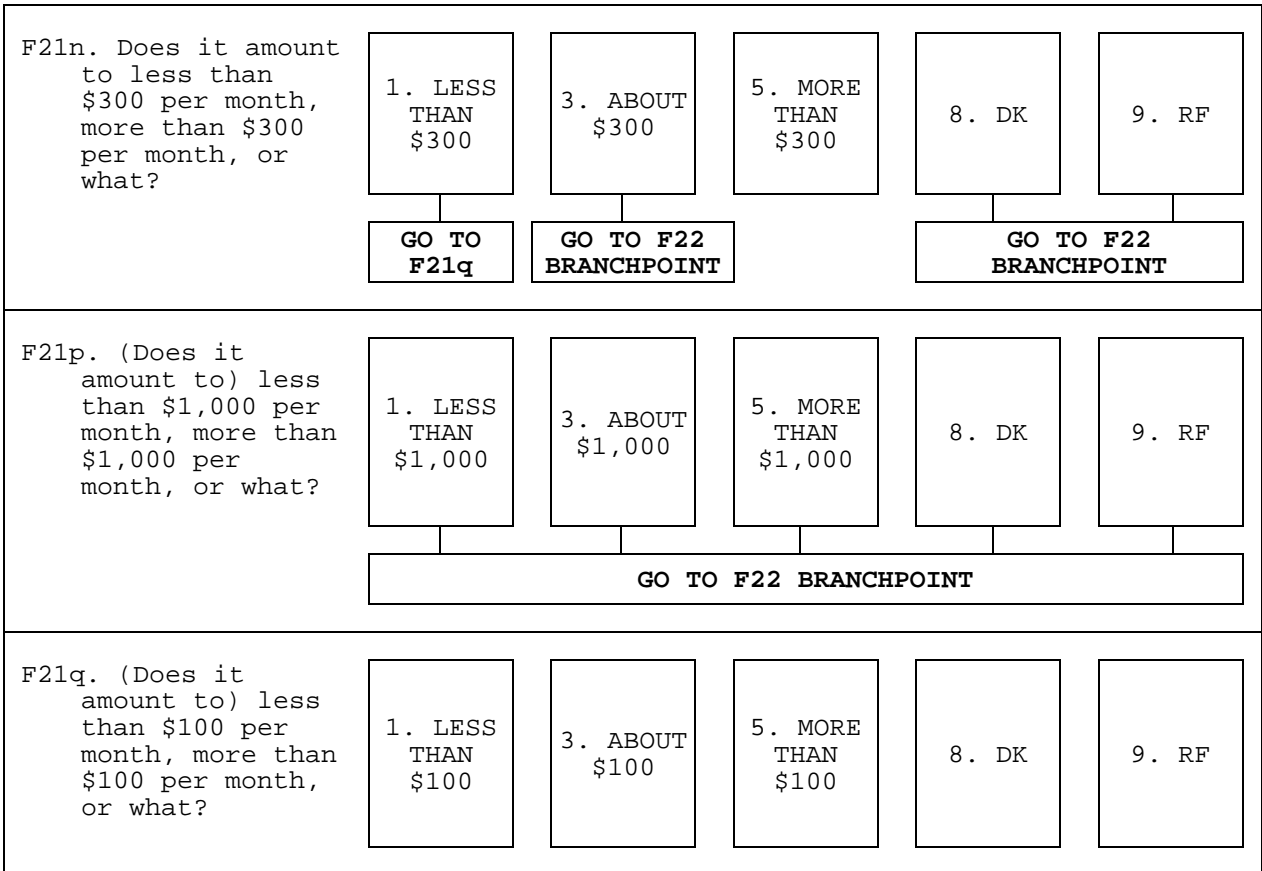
F21n. Does it amount to less than \$300 per month, more than \$300 per month, or what?

1. LESS THAN \$300

3. ABOUT \$300

5. MORE THAN \$300

8. DK

9. RF

GO TO F21q

GO TO F22 BRANCHPOINT

GO TO F22 BRANCHPOINT

F21p. (Does it amount to) less than \$1,000 per month, more than \$1,000 per month, or what?

1. LESS THAN \$1,000

3. ABOUT \$1,000

5. MORE THAN \$1,000

8. DK

9. RF

GO TO F22 BRANCHPOINT

F21q. (Does it amount to) less than \$100 per month, more than \$100 per month, or what?

1. LESS THAN \$100

3. ABOUT \$100

5. MORE THAN \$100

8. DK

9. RF